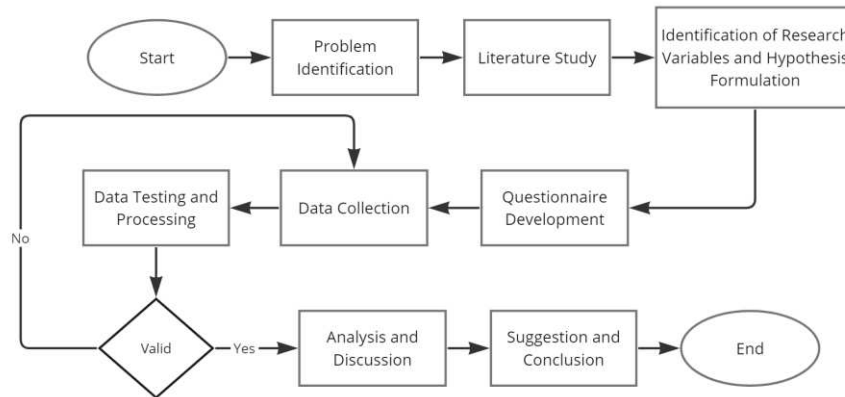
Start

Problem Identification

Literature Study

Identification of Research Variables and Hypothesis Formulation

Questionnaire Development

Data Collection

Data Testing and Processing

No

Valid

Yes

Analysis and Discussion

Suggestion and Conclusion

End